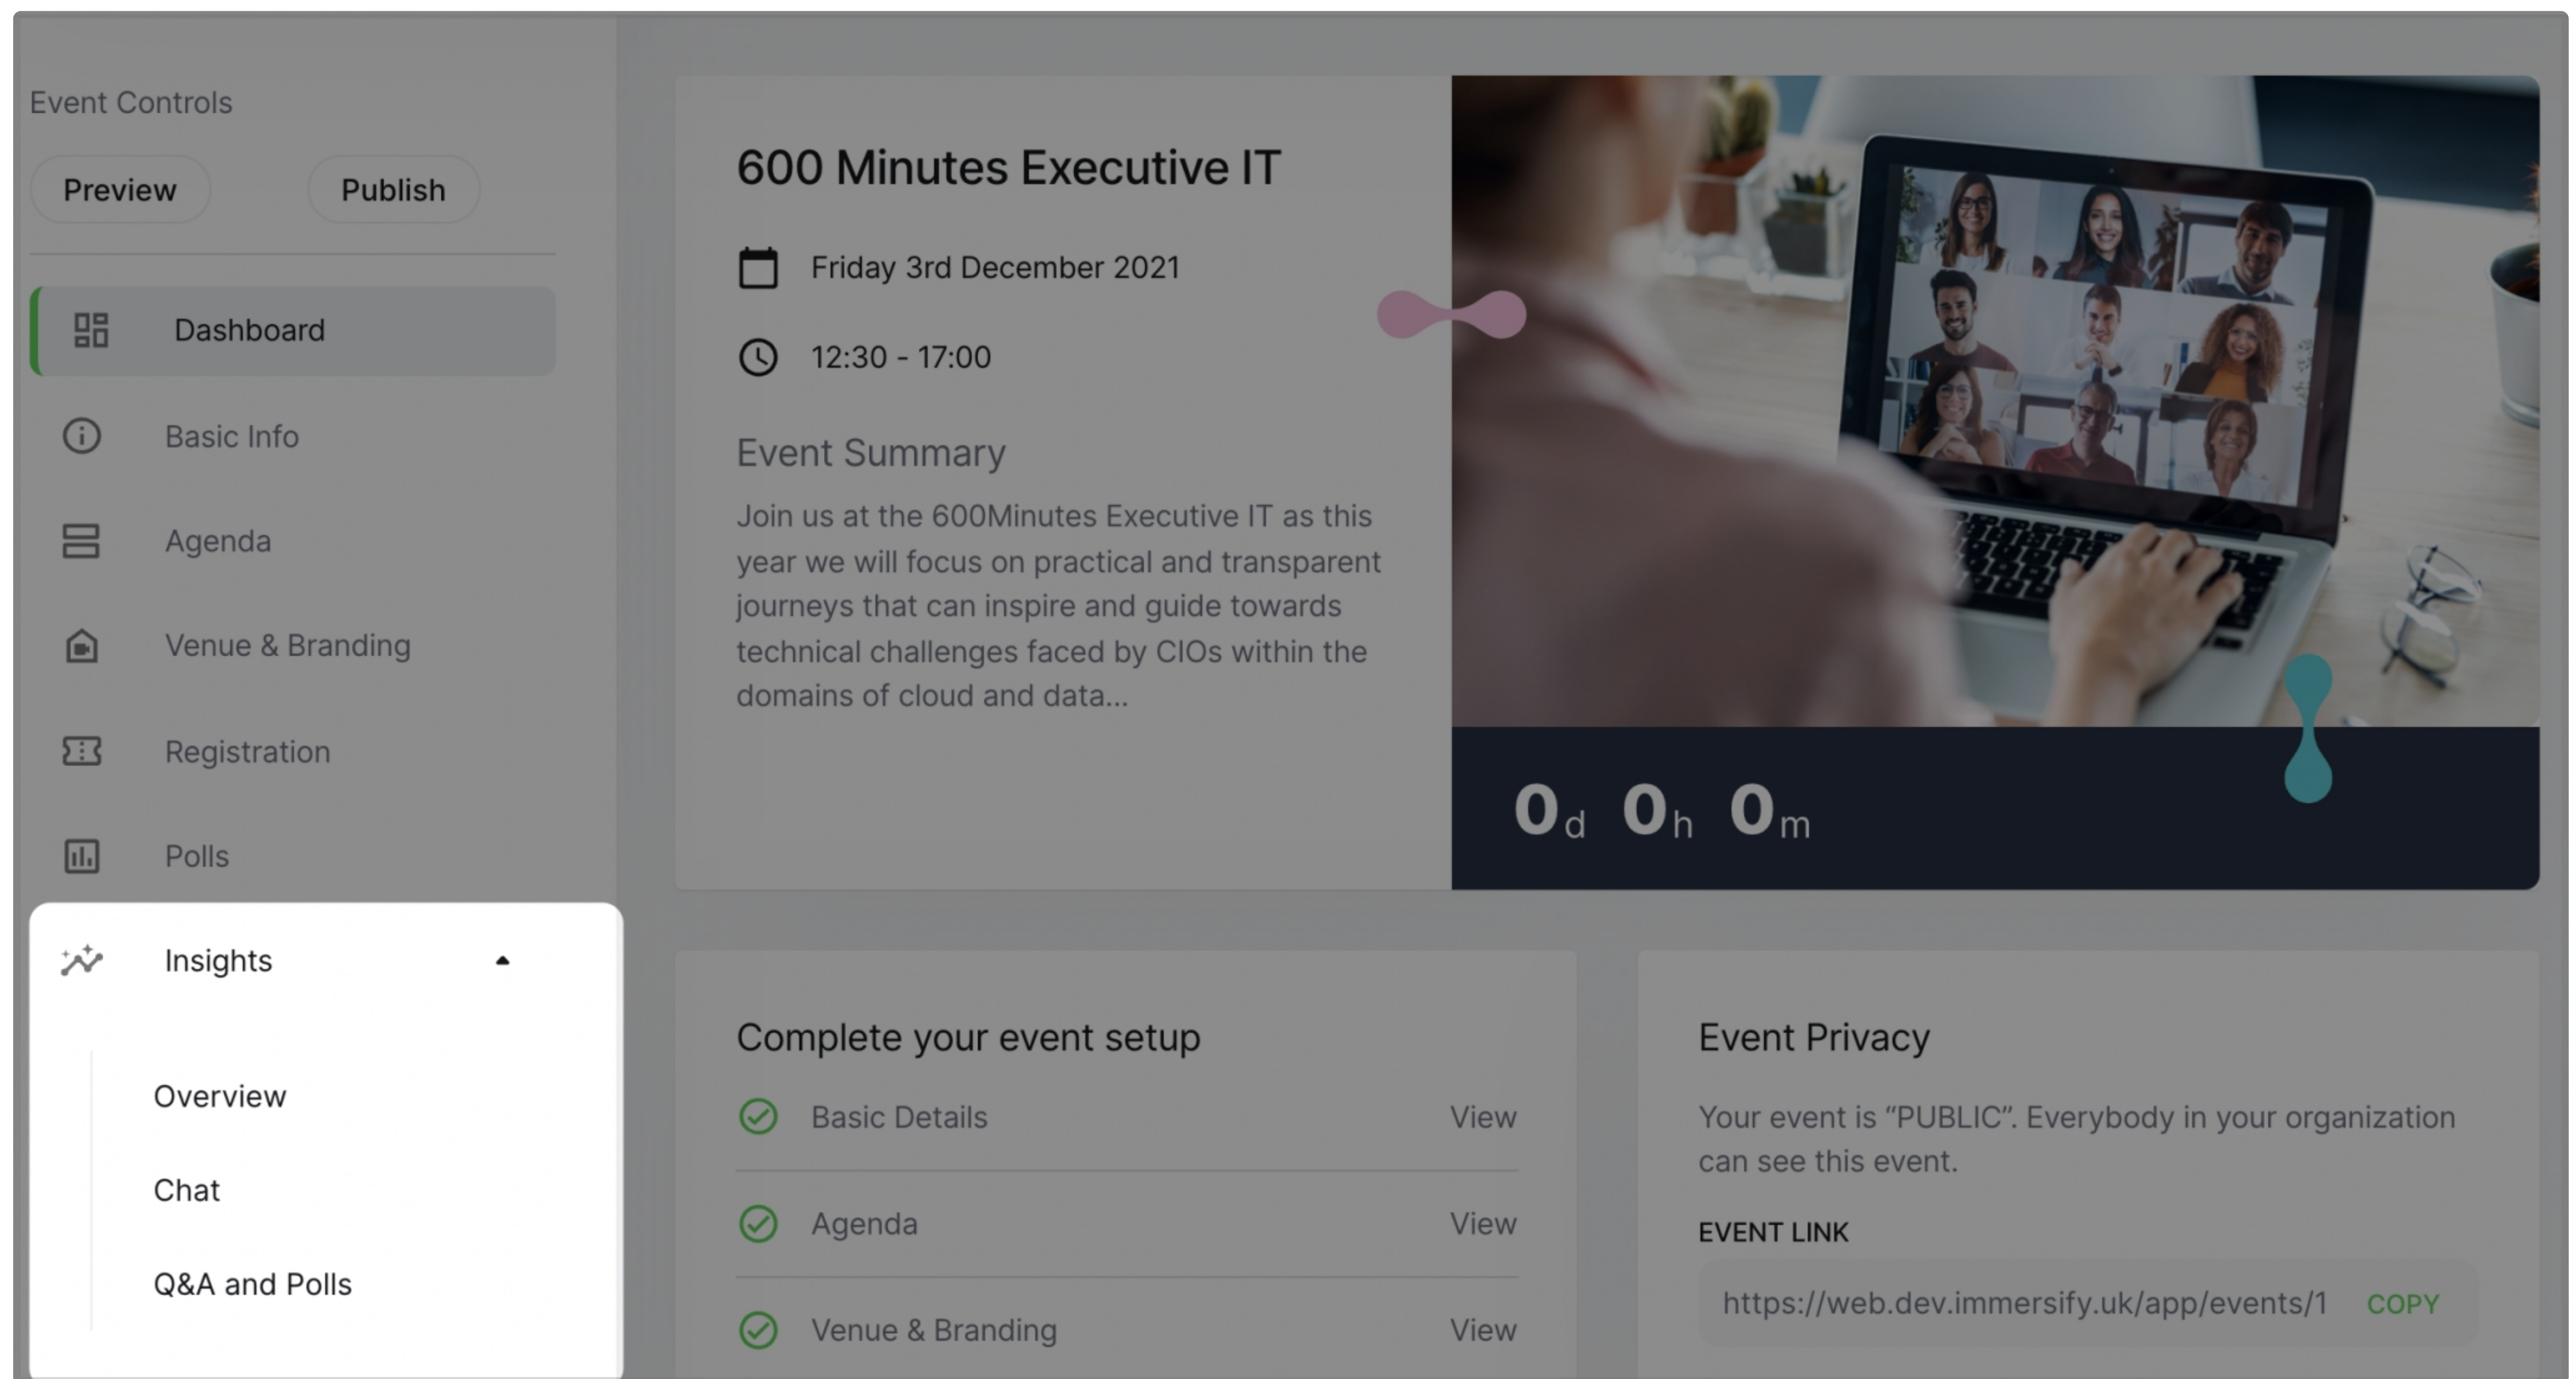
Event Controls

Preview

Publish

Dashboard

Basic Info

Agenda

Venue & Branding

Registration

Polls

Insights

Overview

Chat

Q&A and Polls

600 Minutes Executive IT

Friday 3rd December 2021

12:30 - 17:00

Event Summary

Join us at the 600Minutes Executive IT as this year we will focus on practical and transparent journeys that can inspire and guide towards technical challenges faced by CIOs within the domains of cloud and data...

0d 0h 0m

Complete your event setup

Basic Details View

Agenda View

Venue & Branding View

Event Privacy

Your event is “PUBLIC”. Everybody in your organization can see this event.

EVENT LINK

https://web.dev.immersify.uk/app/events/1 COPY